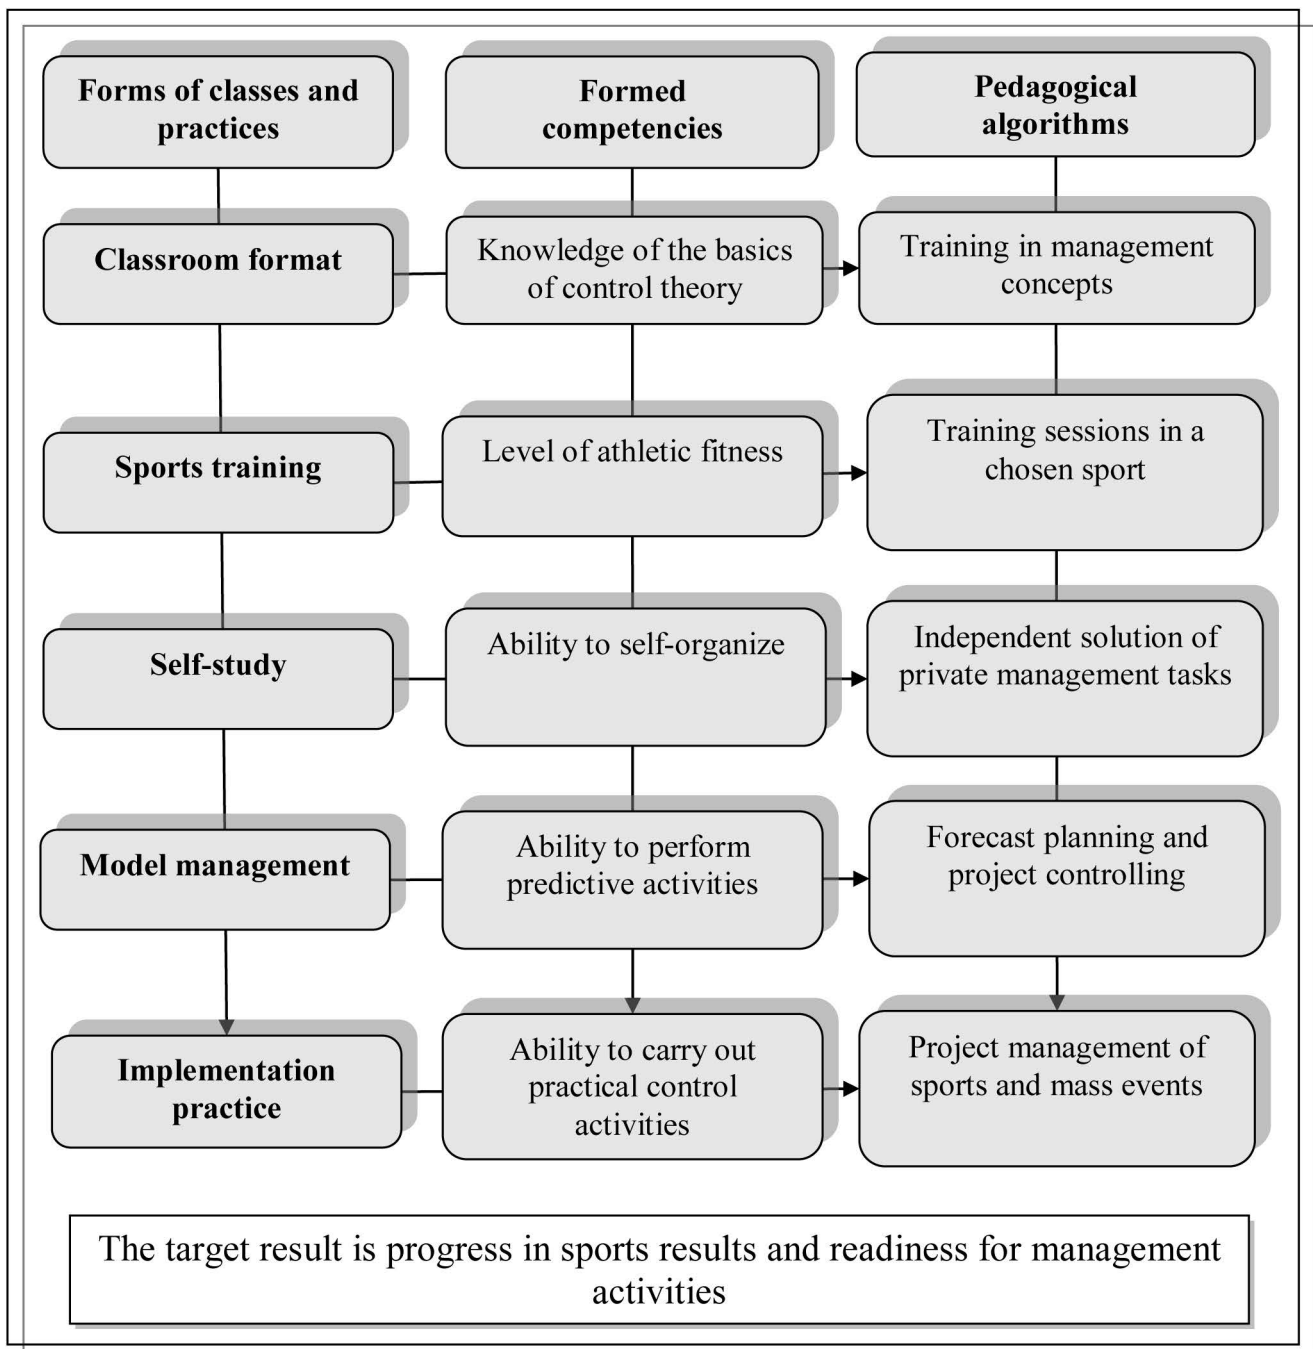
Forms of classes and practices

Formed competencies

Pedagogical algorithms

Classroom format

Knowledge of the basics of control theory

Training in management concepts

Sports training

Level of athletic fitness

Training sessions in a chosen sport

Self-study

Ability to self-organize

Independent solution of private management tasks

Model management

Ability to perform predictive activities

Forecast planning and project controlling

Implementation practice

Ability to carry out practical control activities

Project management of sports and mass events

The target result is progress in sports results and readiness for management activities